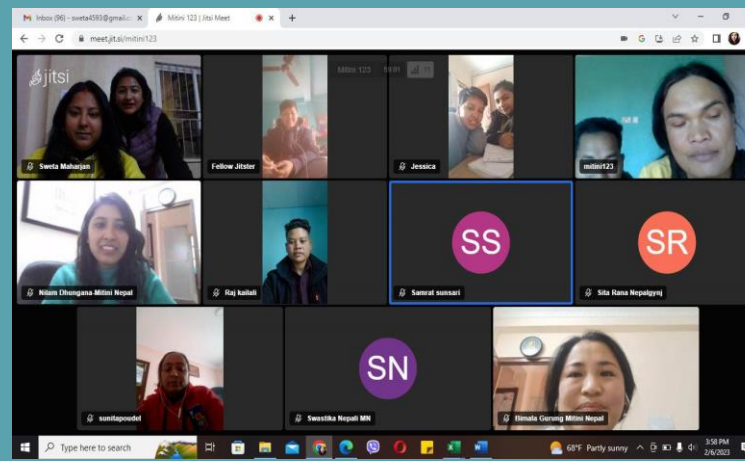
M Inbox (96) - sweta4593@gmail.c ×   Mitini 123 | Jitsi Meet   +

meet.jit.si/mitini123

jitsi

Mitini 123   59:01

Sweta Maharjan

Fellow Jitster

Jessica

mitini123

Nilam Dhungana-Mitini Nepal

Raj kailali

SS

Samrat sunsari

SR

Sita Rana Nepalgynj

sunitapoudel

SN

Swastika Nepali MN

Bimala Gurung Mitini Nepal

Type here to search

68°F Partly sunny

3:58 PM
2/6/2023